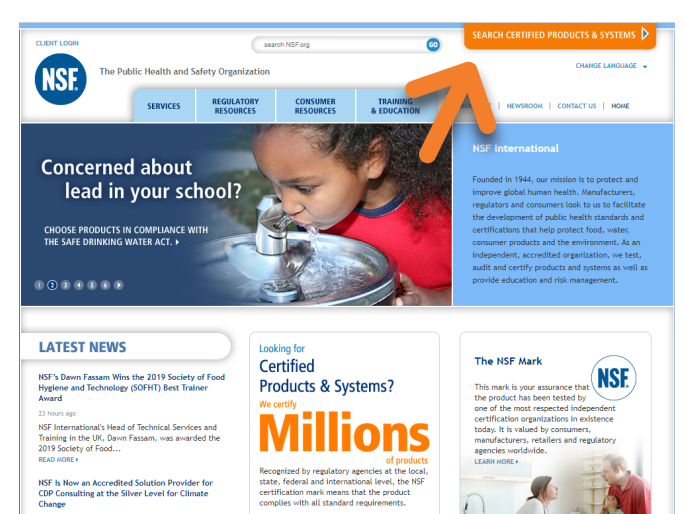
CLIENT LOGIN

search NSF.org 60

SEARCH CERTIFIED PRODUCTS & SYSTEMS

NSF

The Public Health and Safety Organization

CHANGE LANGUAGE

SERVICES | REGULATORY RESOURCES | CONSUMER RESOURCES | TRAINING & EDUCATION | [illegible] | NEWSROOM | CONTACT US | HOME

Concerned about lead in your school?

CHOOSE PRODUCTS IN COMPLIANCE WITH THE SAFE DRINKING WATER ACT.

1 2 3 4 5 6

NSF International

Founded in 1944, our mission is to protect and improve global human health. Manufacturers, regulators and consumers look to us to facilitate the development of public health standards and certifications that help protect food, water, consumer products and the environment. As an independent, accredited organization, we test, audit and certify products and systems as well as provide education and risk management.

LATEST NEWS

NSF's Dawn Fassam Wins the 2019 Society of Food Hygiene and Technology (SOFHT) Best Trainer Award

23 hours ago

NSF International's Head of Technical Services and Training in the UK, Dawn Fassam, was awarded the 2019 Society of Food...

READ MORE

NSF Is Now an Accredited Solution Provider for CDP Consulting at the Silver Level for Climate Change

Looking for

Certified Products & Systems?

We certify

Millions

of products

Recognized by regulatory agencies at the local, state, federal and international level, the NSF certification mark means that the product complies with all standard requirements.

The NSF Mark

This mark is your assurance that the product has been tested by one of the most respected independent certification organizations in existence today. It is valued by consumers, manufacturers, retailers and regulatory agencies worldwide.

LEARN MORE

NSF